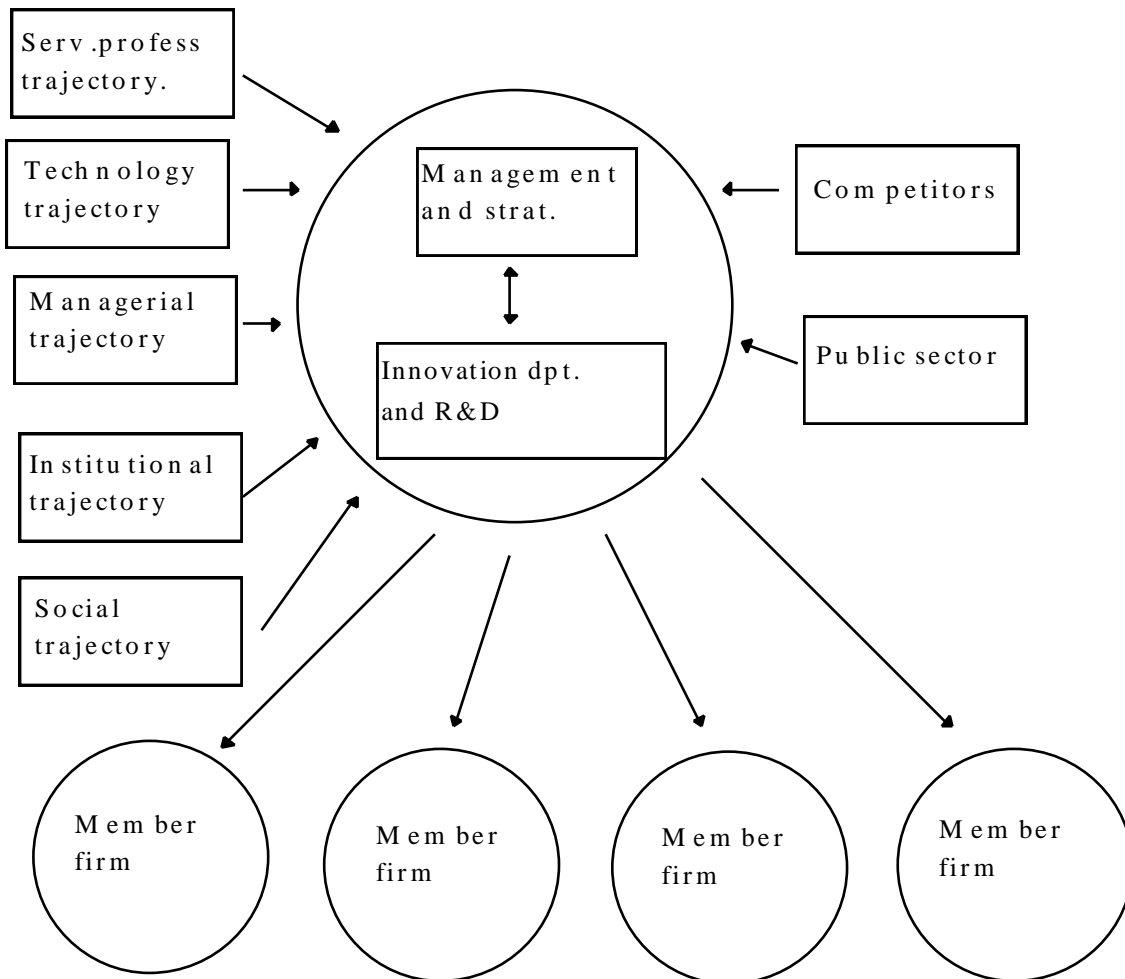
Serv.profess trajectory.

Technology trajectory

Managerial trajectory

Institutional trajectory

Social trajectory

Management and strat.

Innovation dpt. and R&D

Competitors

Public sector

Member firm

Member firm

Member firm

Member firm